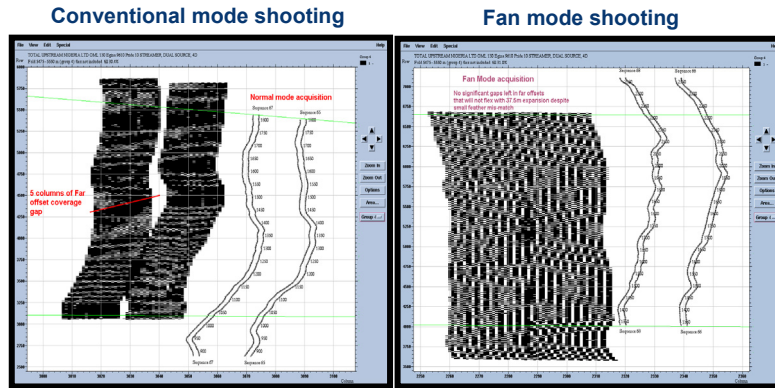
Conventional mode shooting

Fan mode shooting

File View Edit Special Help
TOTAL UPSTREAM NIGERIA LTD OML 130 Egina 9610 Feeds 10 STREAMER, DUAL SOURCE, 4D
Normal mode acquisition
Sequence 67
Sequence 65
5 columns of Far offset coverage gap
Zoom In
Zoom Out
Options
Area...
Group 1
Sequence 67
Sequence 65

File View Edit Special Help
TOTAL UPSTREAM NIGERIA LTD OML 130 Egina 9610 Feeds 10 STREAMER, DUAL SOURCE, 4D
Fan Mode acquisition
No significant gaps left in far offsets that will not flex with 37.5m expansion despite small feather mis-match
Sequence 88
Sequence 89
Zoom In
Zoom Out
Options
Area...
Group 1
Sequence 88
Sequence 86